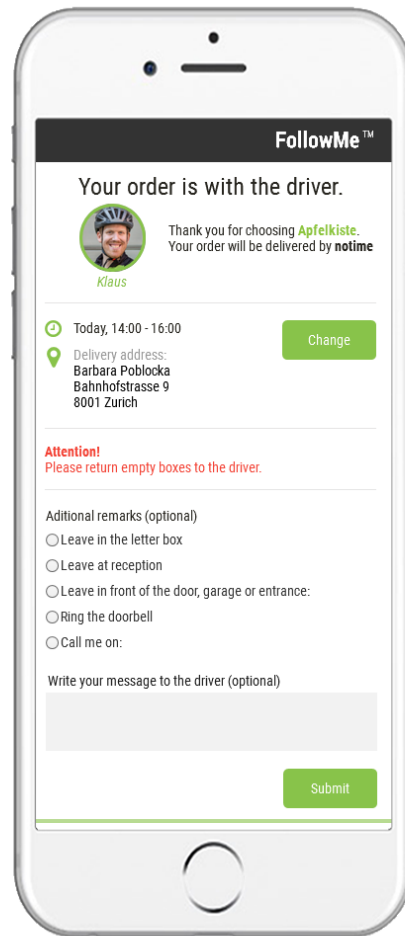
FollowMe™

Your order is with the driver.

Klaus

Thank you for choosing Apfelkiste.
Your order will be delivered by notime

Today, 14:00 - 16:00

Change

Delivery address:
Barbara Poblocka
Bahnhofstrasse 9
8001 Zurich

Attention!
Please return empty boxes to the driver.

Aditional remarks (optional)

Leave in the letter box

Leave at reception

Leave in front of the door, garage or entrance:

Ring the doorbell

Call me on:

Write your message to the driver (optional)

Submit